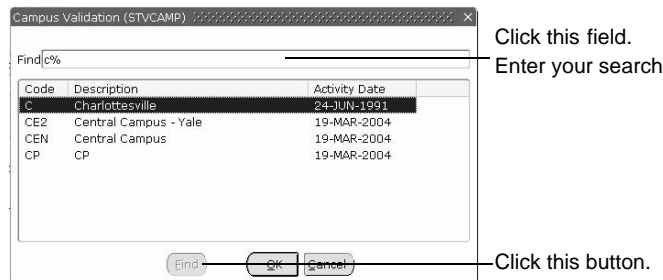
Campus Validation (STVCAMP)

Find c%

| Code | Description | Activity Date |
|---|---|---|
| C | Charlottesville | 24-JUN-1991 |
| CE2 | Central Campus - Yale | 19-MAR-2004 |
| CEN | Central Campus | 19-MAR-2004 |
| CP | CP | 19-MAR-2004 |

Find OK Cancel

Click this field.
Enter your search

Click this button.